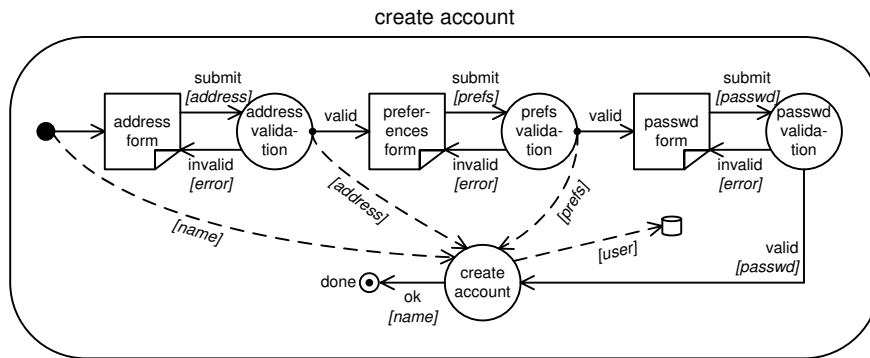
create account

submit
[address]

address form

address validation

valid

invalid
[error]

submit
[prefs]

preferences form

prefs validation

valid

invalid
[error]

submit
[passwd]

passwd form

passwd validation

invalid
[error]

[address]

[prefs]

[name]

[user]

valid
[passwd]

create account

done

ok
[name]